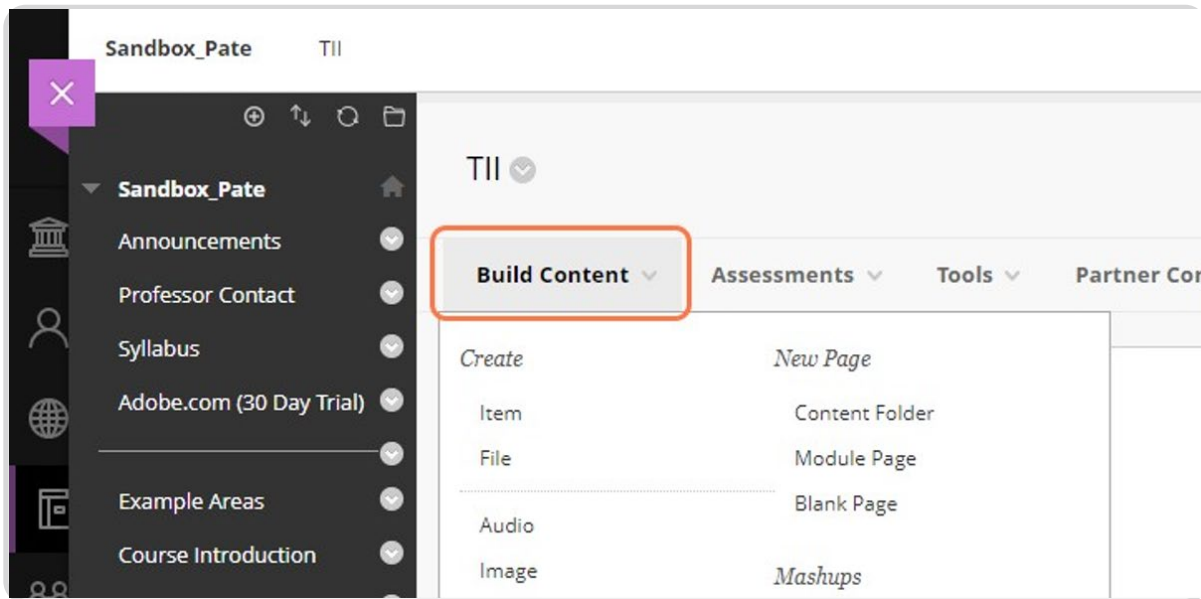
Sandbox_Pate TII

Sandbox_Pate

Announcements

Professor Contact

Syllabus

Adobe.com (30 Day Trial)

Example Areas

Course Introduction

TII

Build Content

Assessments

Tools

Partner Co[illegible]

Create

Item

File

Audio

Image

New Page

Content Folder

Module Page

Blank Page

Mashups